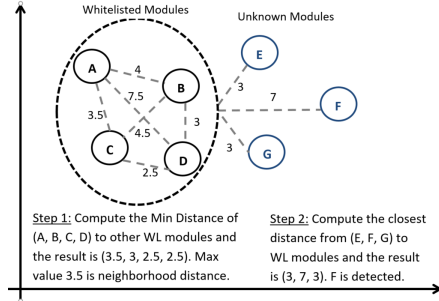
Whitelisted Modules

Unknown Modules

A
B
C
D
E
F
G

4
7.5
3.5
4.5
3
2.5
3
7
3

Step 1: Compute the Min Distance of (A, B, C, D) to other WL modules and the result is (3.5, 3, 2.5, 2.5). Max value 3.5 is neighborhood distance.

Step 2: Compute the closest distance from (E, F, G) to WL modules and the result is (3, 7, 3). F is detected.